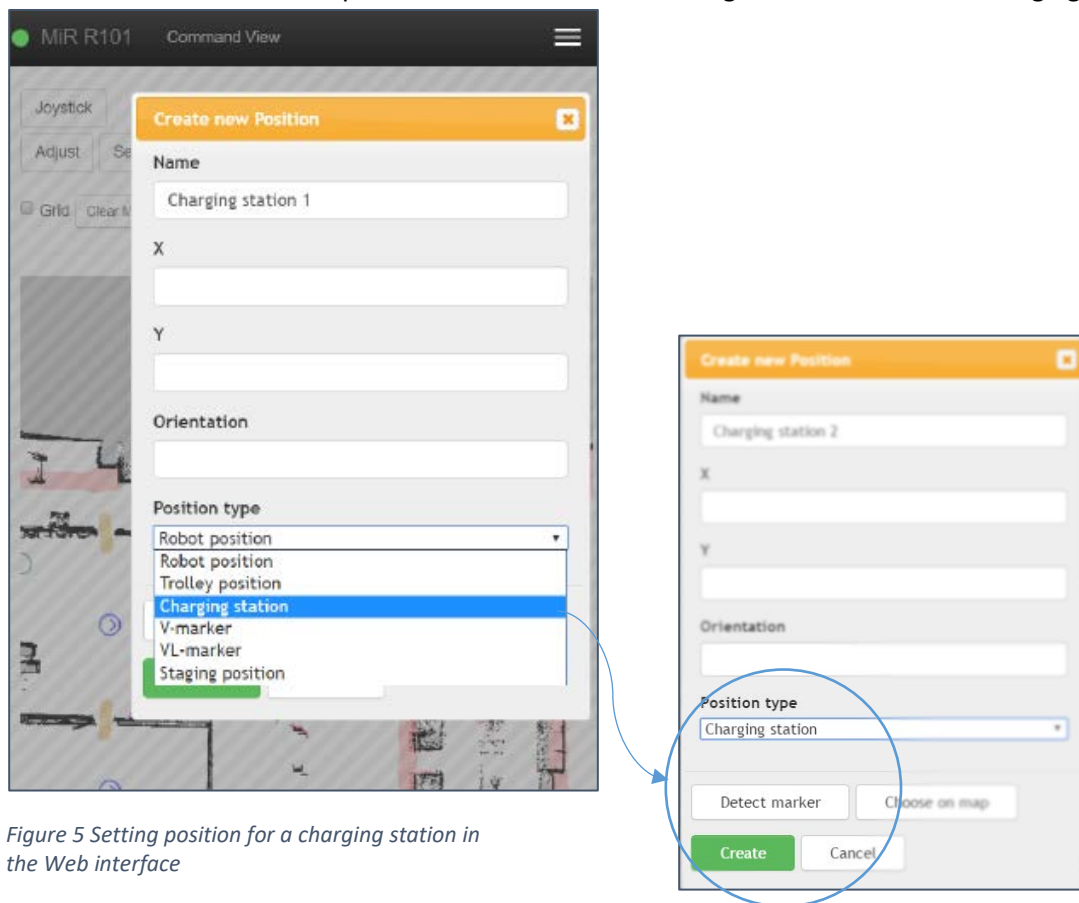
MiR R101 Command View

Joystick

Adjust Se

Grid Clear M

Create new Position

Name

Charging station 1

X

Y

Orientation

Position type

Robot position

Robot position
Trolley position
Charging station
V-marker
VL-marker
Staging position

Create new Position

Name

Charging station 2

X

Y

Orientation

Position type

Charging station

Detect marker Choose on map

Create Cancel

*Figure 5 Setting position for a charging station in the Web interface*